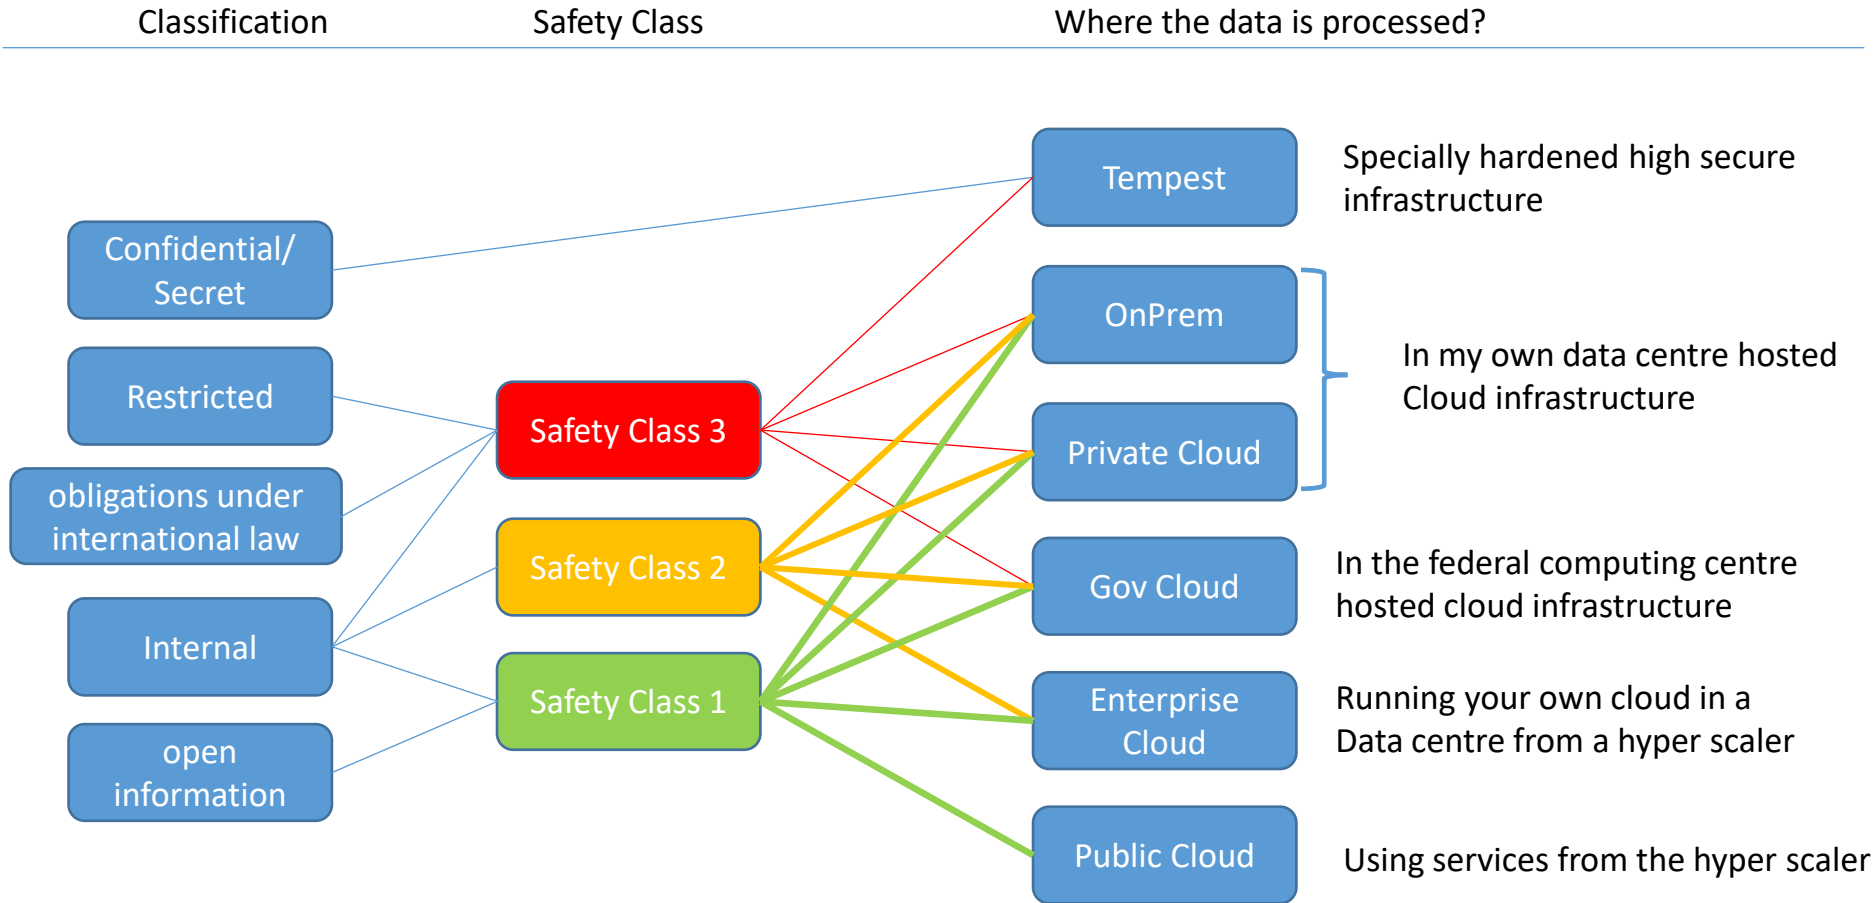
Classification

Safety Class

Where the data is processed?

Confidential/ Secret

Restricted

obligations under international law

Internal

open information

Safety Class 3

Safety Class 2

Safety Class 1

Tempest

OnPrem

Private Cloud

Gov Cloud

Enterprise Cloud

Public Cloud

Specially hardened high secure infrastructure

In my own data centre hosted Cloud infrastructure

In the federal computing centre hosted cloud infrastructure

Running your own cloud in a Data centre from a hyper scaler

Using services from the hyper scaler